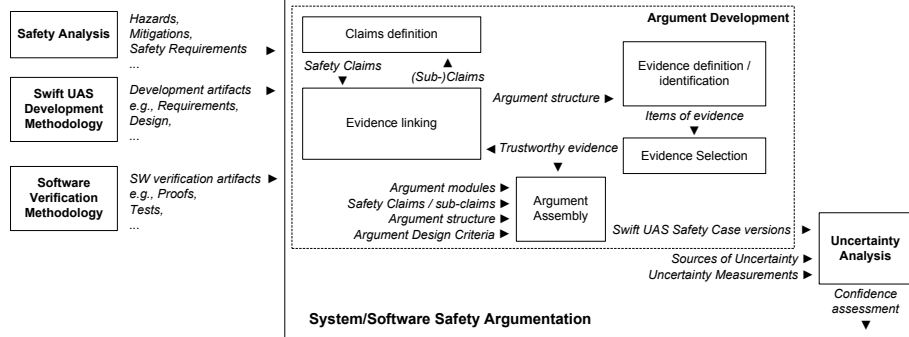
Safety Analysis

Hazards, Mitigations, Safety Requirements ...

Swift UAS Development Methodology

Development artifacts e.g., Requirements, Design, ...

Software Verification Methodology

SW verification artifacts e.g., Proofs, Tests, ...

Argument Development

Claims definition

Safety Claims

(Sub-)Claims

Evidence linking

Argument structure

Evidence definition / identification

Items of evidence

Evidence Selection

Trustworthy evidence

Argument modules

Safety Claims / sub-claims

Argument structure

Argument Design Criteria

Argument Assembly

Swift UAS Safety Case versions

Sources of Uncertainty

Uncertainty Measurements

Uncertainty Analysis

Confidence assessment

System/Software Safety Argumentation